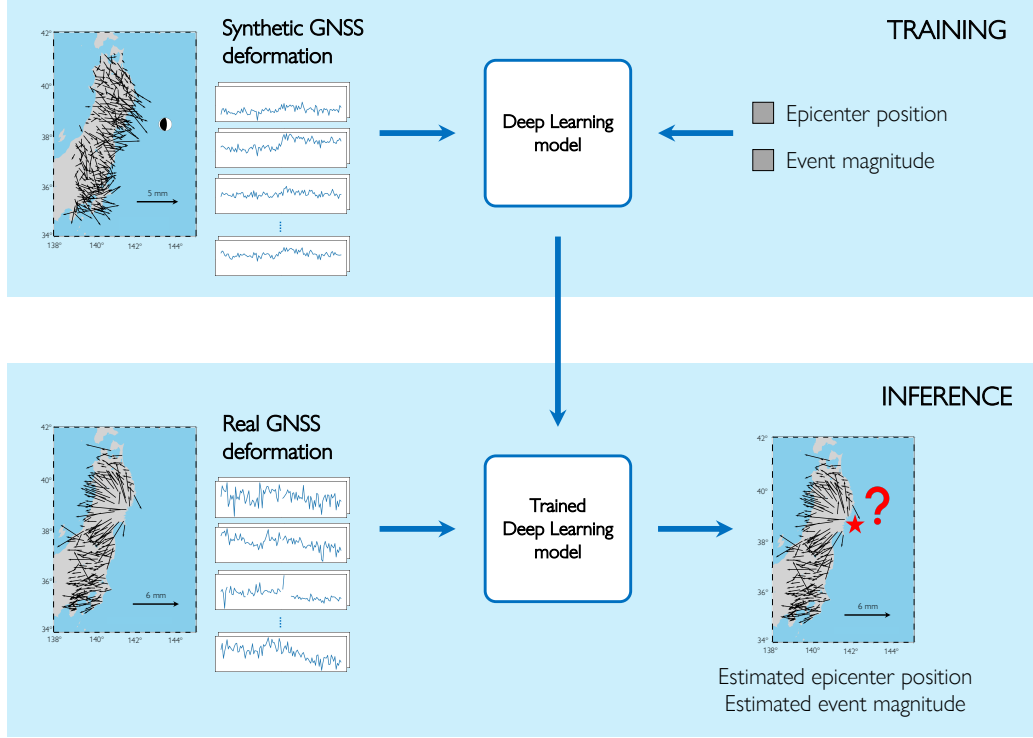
TRAINING

42°
40°
38°
36°
34°
138°
140°
142°
144°
5 mm

Synthetic GNSS deformation

Deep Learning model

Epicenter position

Event magnitude

INFERENCE

42°
40°
38°
36°
34°
138°
140°
142°
144°
6 mm

Real GNSS deformation

Trained Deep Learning model

42°
40°
38°
36°
34°
138°
140°
142°
144°
6 mm

?

Estimated epicenter position
Estimated event magnitude